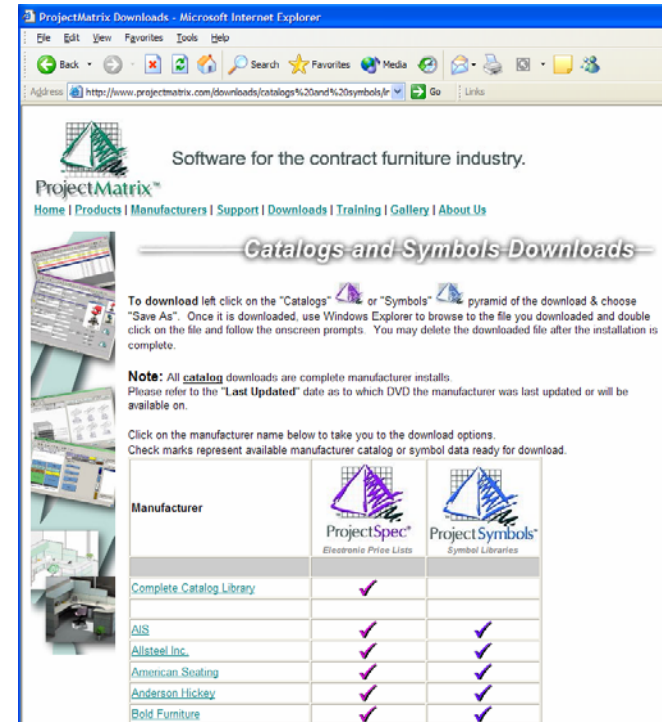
ProjectMatrix Downloads - Microsoft Internet Explorer

File Edit View Favorites Tools Help

Back Search Favorites Media

Address http://www.projectmatrix.com/downloads/catalogs%20and%20symbols/ir Go Links

Software for the contract furniture industry.

ProjectMatrix™

Home | Products | Manufacturers | Support | Downloads | Training | Gallery | About Us

Catalogs and Symbols Downloads

To download left click on the "Catalogs" or "Symbols" pyramid of the download & choose "Save As". Once it is downloaded, use Windows Explorer to browse to the file you downloaded and double click on the file and follow the onscreen prompts. You may delete the downloaded file after the installation is complete.

Note: All catalog downloads are complete manufacturer installs. Please refer to the "Last Updated" date as to which DVD the manufacturer was last updated or will be available on.

Click on the manufacturer name below to take you to the download options. Check marks represent available manufacturer catalog or symbol data ready for download.

| Manufacturer | ProjectSpec® Electronic Price Lists | ProjectSymbols™ Symbol Libraries |
|---|---|---|
| | | |
| Complete Catalog Library | ✓ | |
| | | |
| AIS | ✓ | ✓ |
| Allsteel Inc. | ✓ | ✓ |
| American Seating | ✓ | ✓ |
| Anderson Hickey | ✓ | ✓ |
| Bold Furniture | ✓ | ✓ |